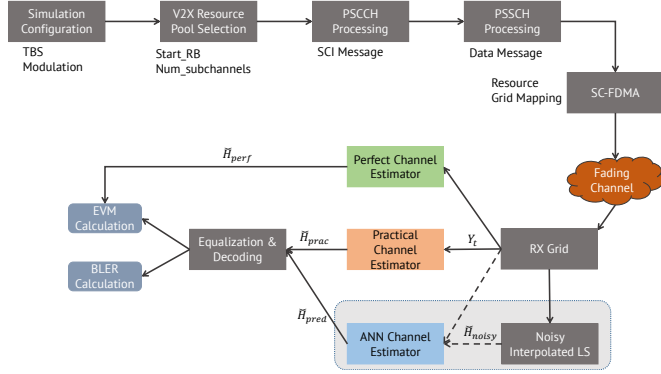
Simulation Configuration

TBS
Modulation

V2X Resource Pool Selection

Start_RB
Num_subchannels

PSCCH Processing

SCI Message

PSSCH Processing

Data Message

Resource Grid Mapping

SC-FDMA

Fading Channel

$\tilde{H}_{perf}$

Perfect Channel Estimator

EVM Calculation

BLER Calculation

Equalization & Decoding

$\tilde{H}_{prac}$

Practical Channel Estimator

$Y_t$

RX Grid

$\tilde{H}_{pred}$

ANN Channel Estimator

$\tilde{H}_{noisy}$

Noisy Interpolated LS